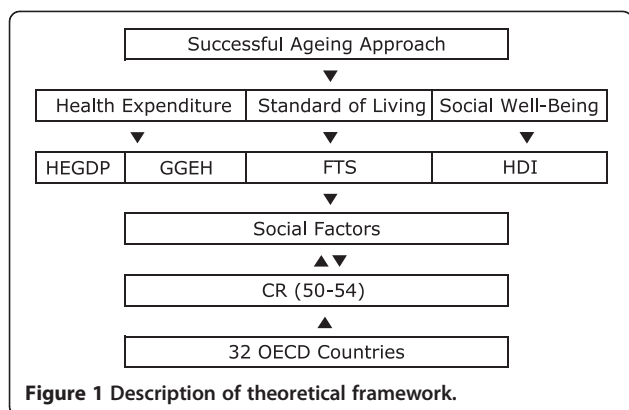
Successful Ageing Approach

Health Expenditure

Standard of Living

Social Well-Being

HEGDP

GGEH

FTS

HDI

Social Factors

CR (50-54)

32 OECD Countries

Figure 1 Description of theoretical framework.